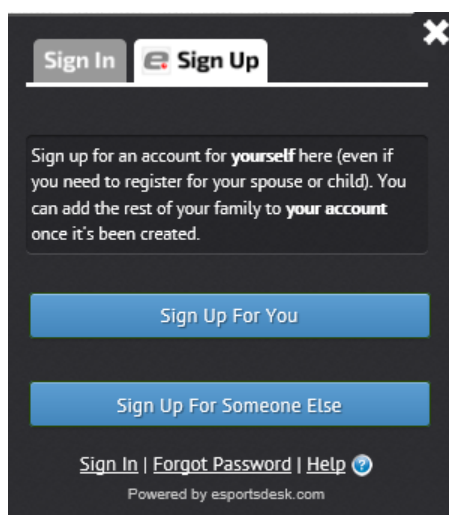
Sign In | Sign Up

Sign up for an account for **yourself** here (even if you need to register for your spouse or child). You can add the rest of your family to **your account** once it's been created.

Sign Up For You

Sign Up For Someone Else

Sign In | Forgot Password | Help

Powered by esportsdesk.com